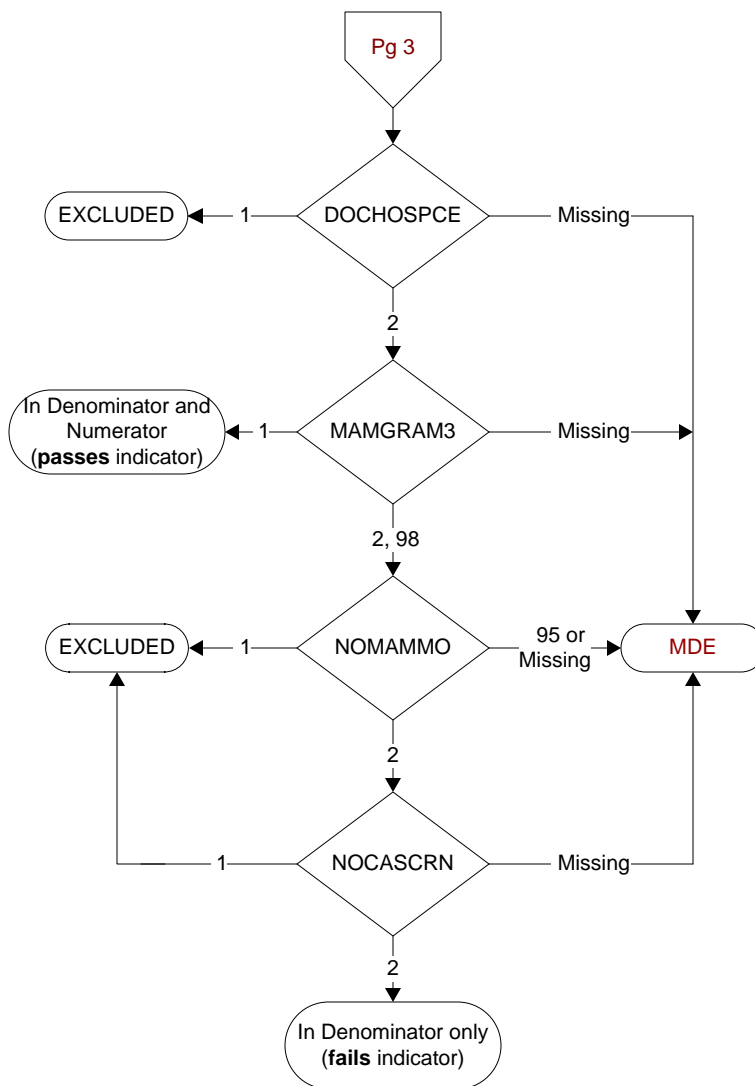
Pg 3

DOCHOSPCE

1

EXCLUDED

Missing

2

MAMGRAM3

1

In Denominator and Numerator (**passes** indicator)

Missing

2, 98

NOMAMMO

1

EXCLUDED

95 or Missing

MDE

2

NOCASCRN

1

Missing

2

In Denominator only (**fails** indicator)